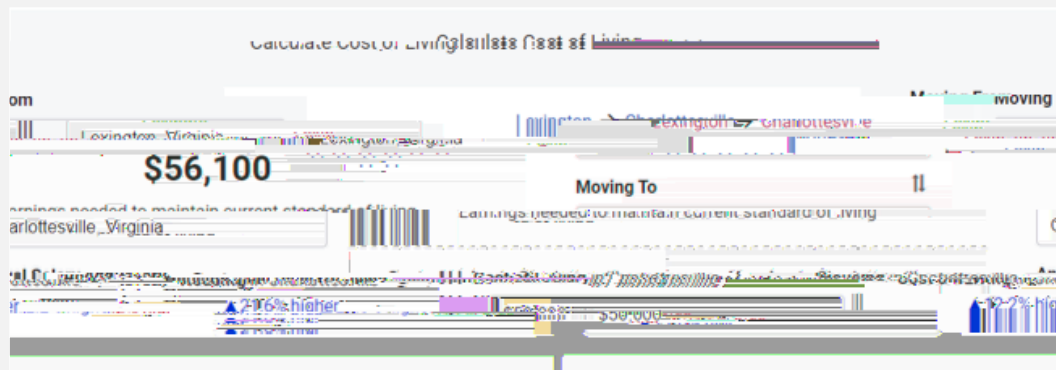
Calculate Cost of Living Calculate Cost of Living

om

Lexington, Virginia

Lexington, Virginia

$56,100

Lexington → Charlottesville

Lexington → Charlottesville

Moving From Moving

Moving To

arnings needed to maintain current standard of living

Earnings needed to maintain current standard of living

Charlottesville, Virginia

▲ 21.6% higher

$50,000

▲ 12.2% hi